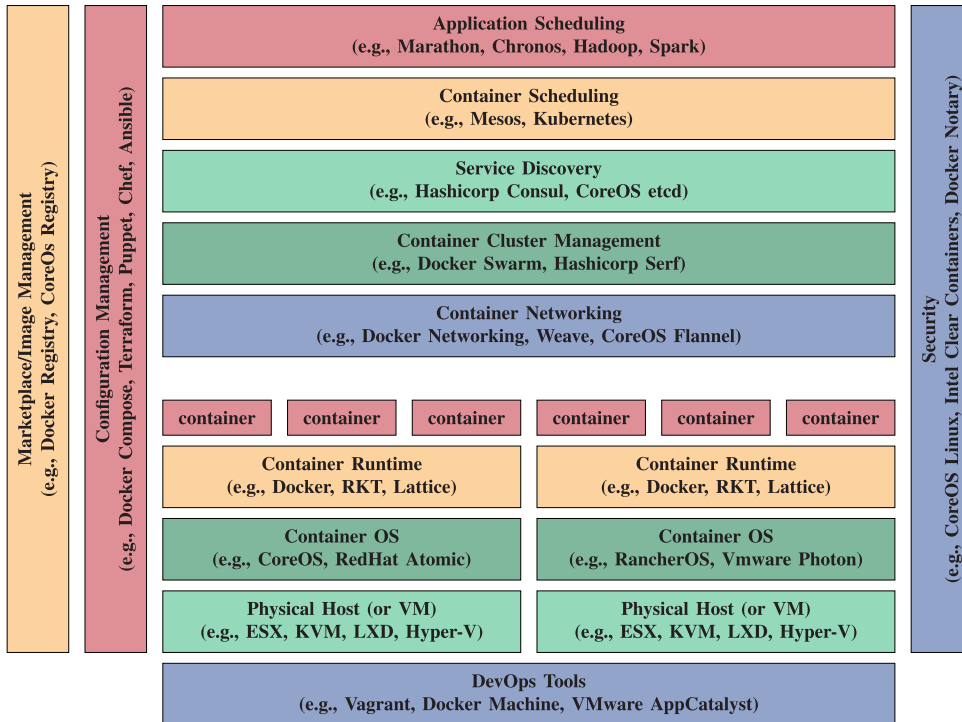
Marketplace/Image Management
(e.g., Docker Registry, CoreOs Registry)

Configuration Management
(e.g., Docker Compose, Terraform, Puppet, Chef, Ansible)

Application Scheduling
(e.g., Marathon, Chronos, Hadoop, Spark)

Container Scheduling
(e.g., Mesos, Kubernetes)

Service Discovery
(e.g., Hashicorp Consul, CoreOS etcd)

Container Cluster Management
(e.g., Docker Swarm, Hashicorp Serf)

Container Networking
(e.g., Docker Networking, Weave, CoreOS Flannel)

container container container container container container

Container Runtime
(e.g., Docker, RKT, Lattice)

Container Runtime
(e.g., Docker, RKT, Lattice)

Container OS
(e.g., CoreOS, RedHat Atomic)

Container OS
(e.g., RancherOS, Vmware Photon)

Physical Host (or VM)
(e.g., ESX, KVM, LXD, Hyper-V)

Physical Host (or VM)
(e.g., ESX, KVM, LXD, Hyper-V)

DevOps Tools
(e.g., Vagrant, Docker Machine, VMware AppCatalyst)

Security
(e.g., CoreOS Linux, Intel Clear Containers, Docker Notary)